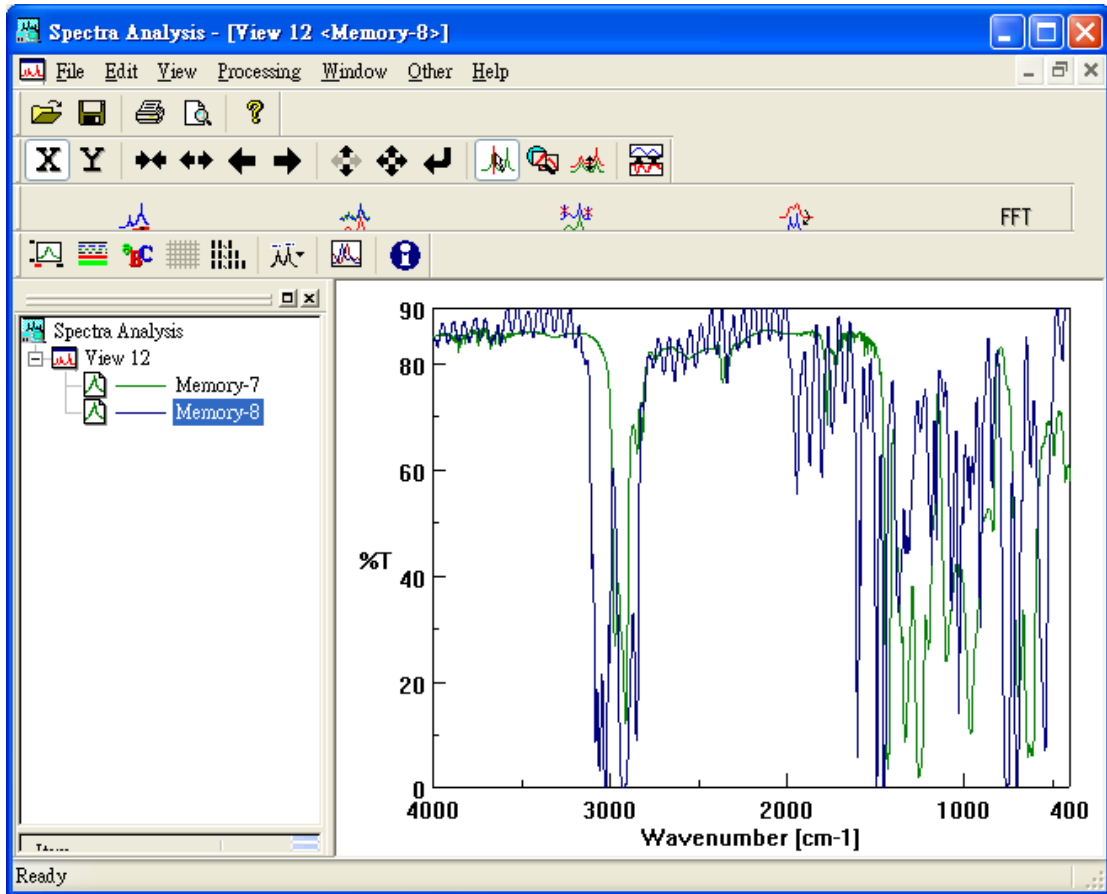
Spectra Analysis - [View 12 <Memory-8>]

File Edit View Processing Window Other Help

X Y

FFT

Spectra Analysis
View 12
Memory-7
Memory-8

90
80
60
%T
40
20
0
4000 3000 2000 1000 400
Wavenumber [cm-1]

Ready